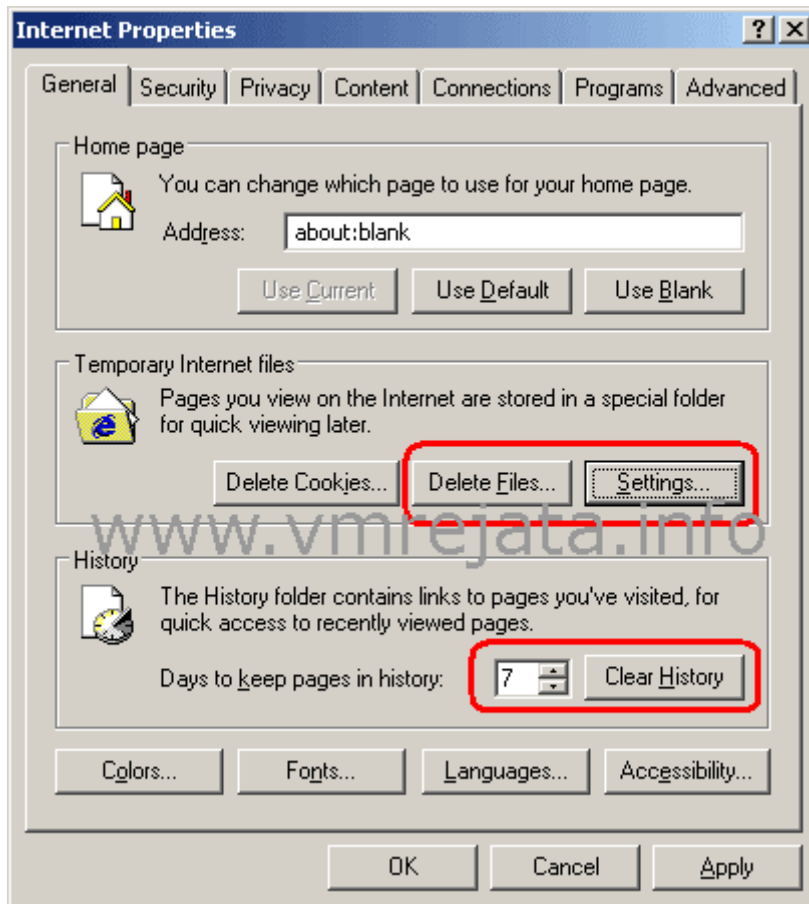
Internet Properties

?

X

General

Security

Privacy

Content

Connections

Programs

Advanced

Home page

You can change which page to use for your home page.

Address:

about:blank

Use Current

Use Default

Use Blank

Temporary Internet files

Pages you view on the Internet are stored in a special folder for quick viewing later.

Delete Cookies...

Delete Files...

Settings...

www.vmrejata.info

History

The History folder contains links to pages you've visited, for quick access to recently viewed pages.

Days to keep pages in history:

7

Clear History

Colors...

Fonts...

Languages...

Accessibility...

OK

Cancel

Apply